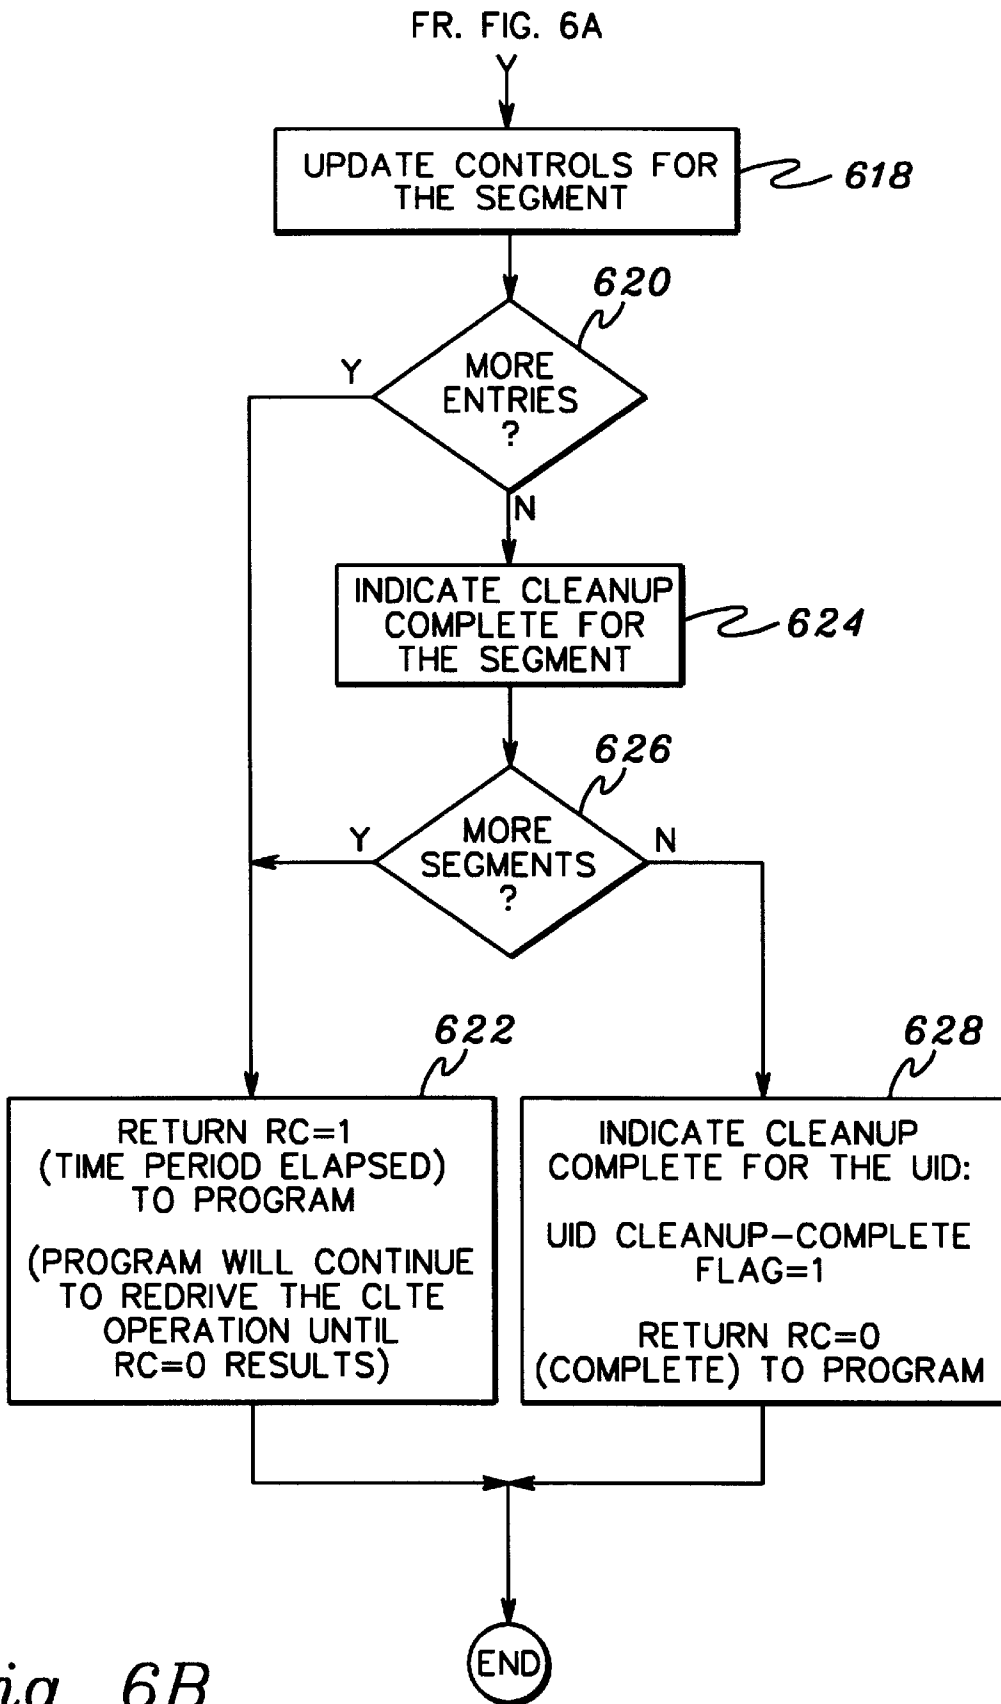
FR. FIG. 6A

Y

UPDATE CONTROLS FOR THE SEGMENT

618

620

MORE ENTRIES ?

Y

N

INDICATE CLEANUP COMPLETE FOR THE SEGMENT

624

626

MORE SEGMENTS ?

Y

N

622

628

RETURN RC=1 (TIME PERIOD ELAPSED) TO PROGRAM

(PROGRAM WILL CONTINUE TO REDRIVE THE CLTE OPERATION UNTIL RC=0 RESULTS)

INDICATE CLEANUP COMPLETE FOR THE UID:

UID CLEANUP–COMPLETE FLAG=1

RETURN RC=0 (COMPLETE) TO PROGRAM

END

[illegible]ig. 6B